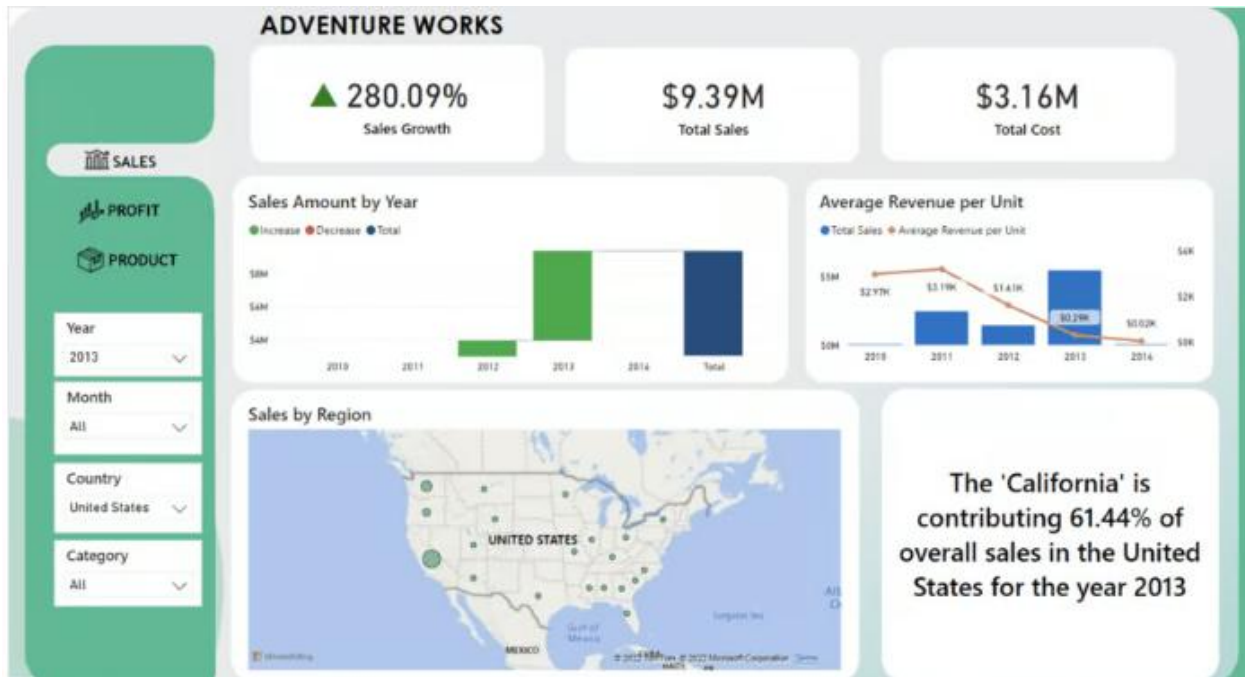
ADVENTURE WORKS

▲ 280.09%
Sales Growth

$9.39M
Total Sales

$3.16M
Total Cost

SALES

PROFIT

PRODUCT

Year
2013

Month
All

Country
United States

Category
All

Sales Amount by Year
Increase Decrease Total

$8M
$6M
$4M

2010 2011 2012 2013 2014 Total

Average Revenue per Unit
Total Sales Average Revenue per Unit

$5M
$0M

$4K
$2K
$0K

$2.97K $3.19K $1.61K $0.29K $0.02K

2010 2011 2012 2013 2014

Sales by Region

UNITED STATES

Gulf of Mexico

MEXICO

Sargasso Sea

Microsoft Bing

© 2023 TomTom, © 2022 Microsoft Corporation Terms

The 'California' is contributing 61.44% of overall sales in the United States for the year 2013